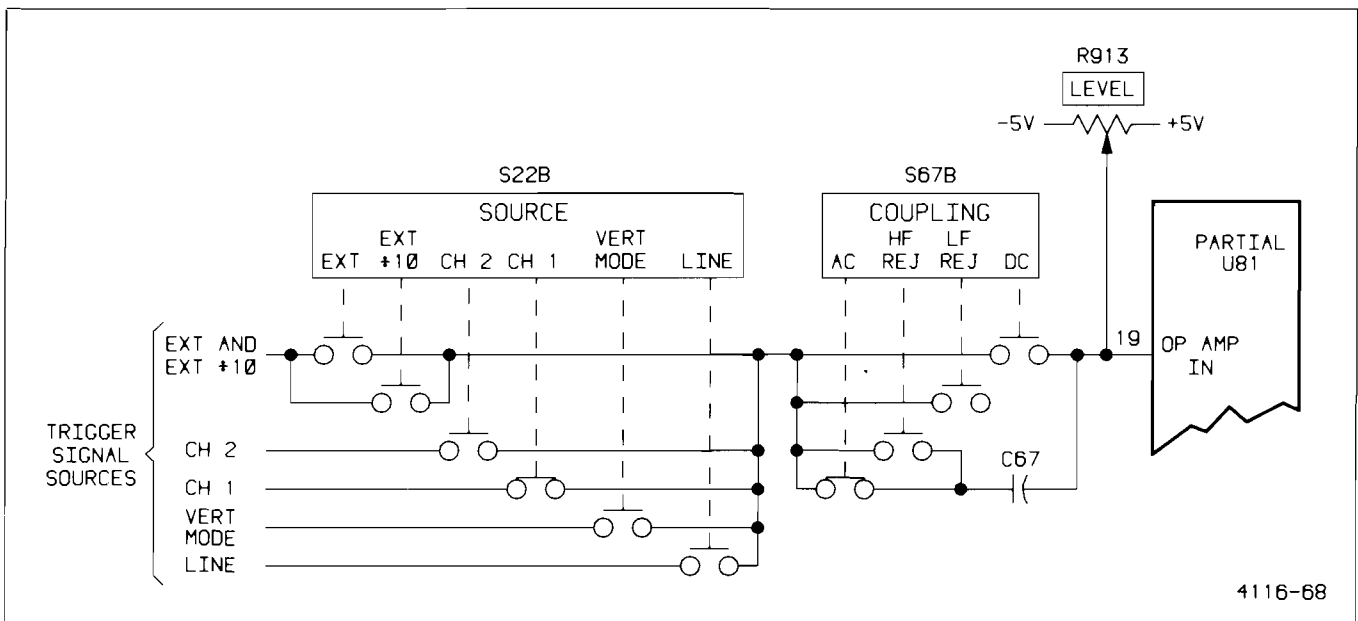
R913
LEVEL
-5V +5V

S22B
SOURCE
EXT
EXT ÷10
CH 2
CH 1
VERT MODE
LINE

S67B
COUPLING
AC
HF REJ
LF REJ
DC

PARTIAL
U81

EXT AND
EXT ÷10

19
OP AMP
IN

TRIGGER
SIGNAL
SOURCES

CH 2
CH 1
VERT
MODE
LINE

C67

4116-68